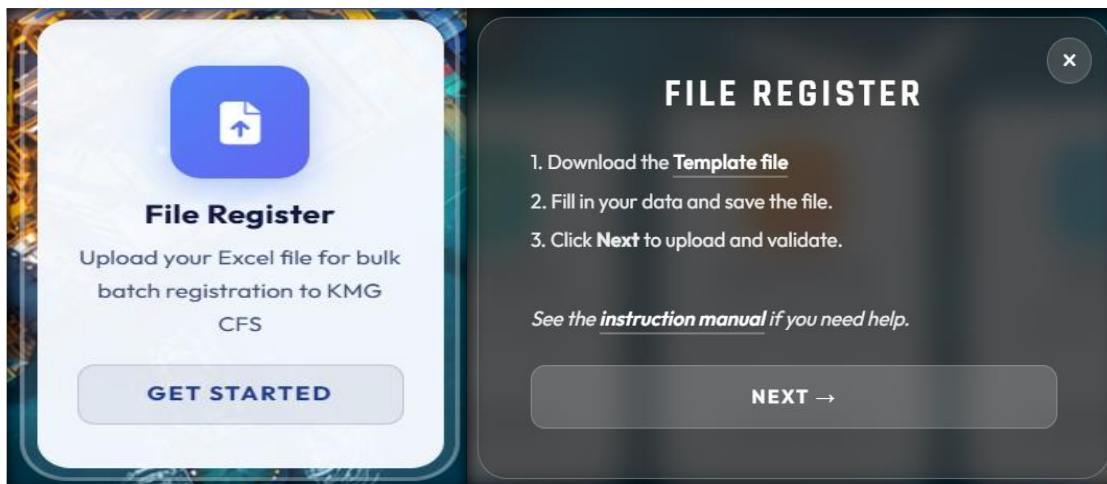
File Register

Upload your Excel file for bulk batch registration to KMG CFS

GET STARTED

×

FILE REGISTER

1. Download the Template file

2. Fill in your data and save the file.

3. Click Next to upload and validate.

See the instruction manual if you need help.

NEXT →